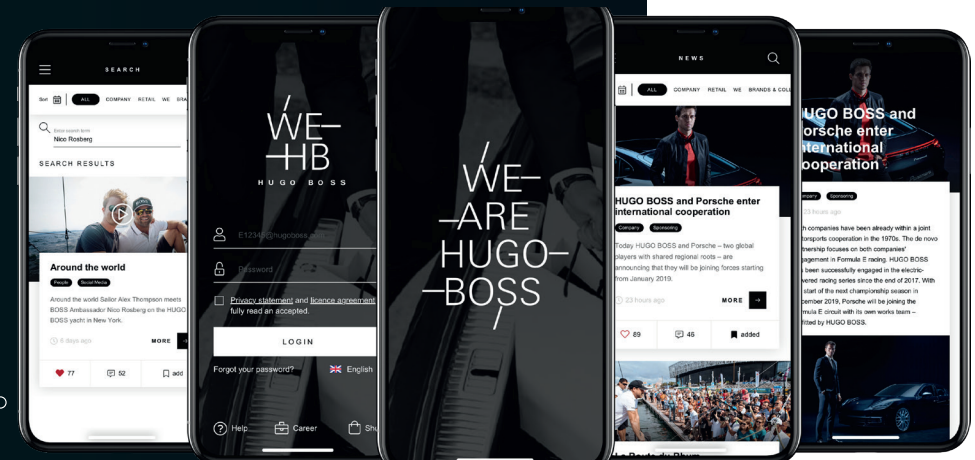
SEARCH

Sort ALL COMPANY RETAIL WE BRA

Enter search term
Nico Rosberg

SEARCH RESULTS

Around the world

People Social Media

Around the world Sailor Alex Thompson meets BOSS Ambassador Nico Rosberg on the HUGO BOSS yacht in New York.

5 days ago

MORE

77 52 add

WE HB
HUGO BOSS

E12345@hugoboss.c

Password

Privacy statement and licence agreement fully read an accepted.

LOGIN

Forgot your password? English

Help Career Shu

WE ARE HUGO BOSS

NEWS

ALL COMPANY RETAIL WE BRANDS & COLL

HUGO BOSS and Porsche enter international cooperation

Company Sponsoring

Today HUGO BOSS and Porsche – two global players with shared regional roots – are announcing that they will be joining forces starting from January 2019.

23 hours ago

MORE

89 46 added

La Route du Rhum

HUGO BOSS and Porsche enter international cooperation

Company Sponsoring

23 hours ago

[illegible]th companies have been already within a joint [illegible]otorsports cooperation in the 1970s. The de novo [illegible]rtnership focuses on both companies' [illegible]gagement in Formula E racing. HUGO BOSS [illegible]s been successfully engaged in the electric-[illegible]wered racing series since the end of 2017. With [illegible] start of the next championship season in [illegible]cember 2019, Porsche will be joining the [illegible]rmula E circuit with its own works team – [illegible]tfitted by HUGO BOSS.